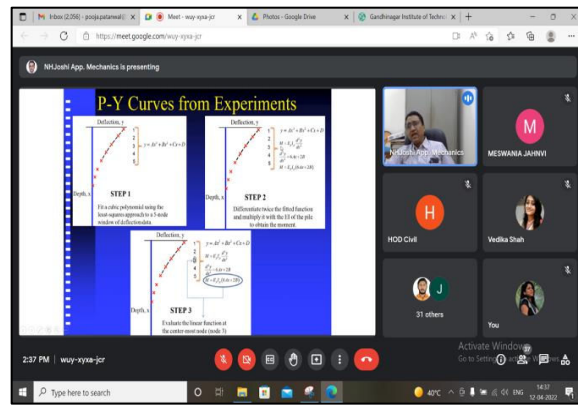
Inbox (2,056) - pooja.patanwal@ | Meet - wuy-xyxa-jcr | Photos - Google Drive | Gandhinagar Institute of Technol

https://meet.google.com/wuy-xyxa-jcr

NHJoshi App. Mechanics is presenting

P-Y Curves from Experiments

Deflection, y

$y = Ax^3 + Bx^2 + Cx + D$

Depth, x

STEP 1

Fit a cubic polynomial using the least-squares approach to a 5-node window of deflection data.

Deflection, y

$y = Ax^3 + Bx^2 + Cx + D$

$M = E_pI_p\frac{d^2y}{dx^2}$

$\frac{d^2y}{dx^2} = 6Ax + 2B$

$M = E_pI_p(6Ax + 2B)$

Depth, x

STEP 2

Differentiate twice the fitted function and multiply it with the EI of the pile to obtain the moment.

Deflection, y

$y = Ax^3 + Bx^2 + Cx + D$

$M = E_pI_p\frac{d^2y}{dx^2}$

$\frac{d^2y}{dx^2} = 6Ax + 2B$

$M = E_pI_p(6Ax + 2B)$

Depth, x

STEP 3

Evaluate the linear function at the center-most node (node 3)

NHJoshi App. Mechanics

M

MESWANIA JAHNVI

H

HOD Civil

Vedika Shah

J

31 others

You

Activate Windows
Go to Settings to activate Windows.

2:37 PM | wuy-xyxa-jcr

Type here to search

40°C ENG 14:37 12-04-2022